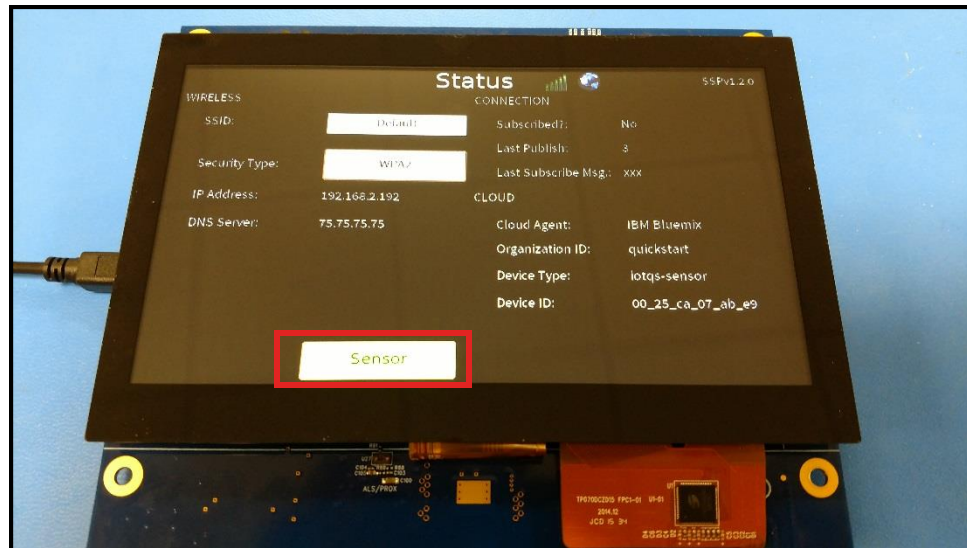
Status

SSPv1.2.0

WIRELESS

SSID: Default

Security Type: WPA2

IP Address: 192.168.2.192

DNS Server: 75.75.75.75

CONNECTION

Subscribed?: No

Last Publish: 3

Last Subscribe Msg.: xxx

CLOUD

Cloud Agent: IBM Bluemix

Organization ID: quickstart

Device Type: iotqs-sensor

Device ID: 00_25_ca_07_ab_e9

Sensor

ALS/PROX

TF0700CZ01D FPC1-01 V1-01
2014.12
JCD 15 34